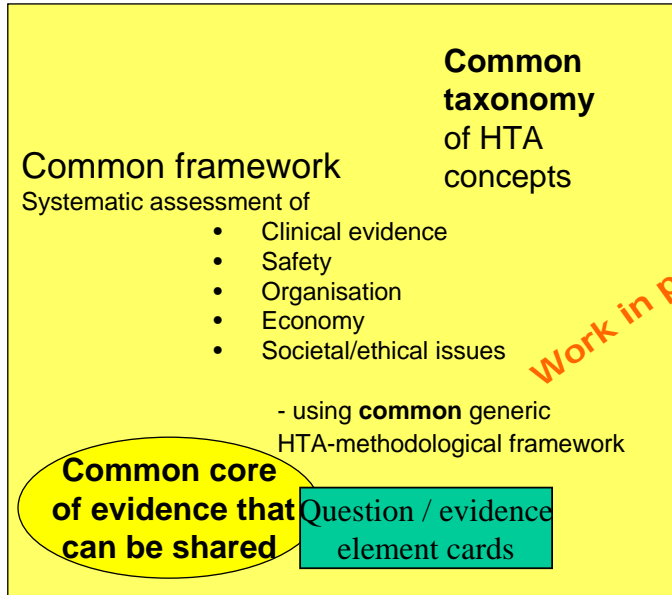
Common taxonomy of HTA concepts

Common framework

Systematic assessment of

- Clinical evidence
- Safety
- Organisation
- Economy
- Societal/ethical issues

Work in p

- using **common** generic HTA-methodological framework

Common core of evidence that can be shared

Question / evidence element cards